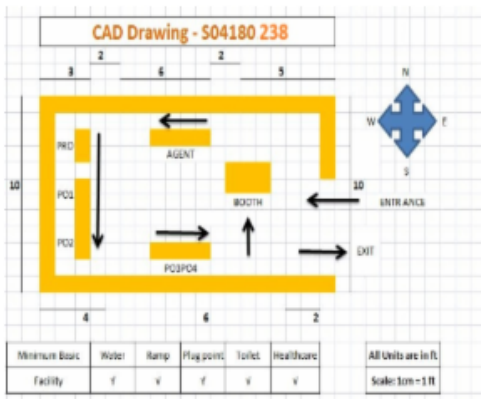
CAD Drawing - S04180 238

2 2
3 6 5

N
W E
S

PRO
AGENT
10
PO1
BOOTH
10
ENTRANCE
PO2
EXIT
PO3PO4

4 6 2

| Minimum Basic | Water | Ramp | Plug point | Toilet | Healthcare |
|---|---|---|---|---|---|
| Facility | √ | √ | √ | √ | √ |

All Units are in ft
Scale: 1cm = 1 ft